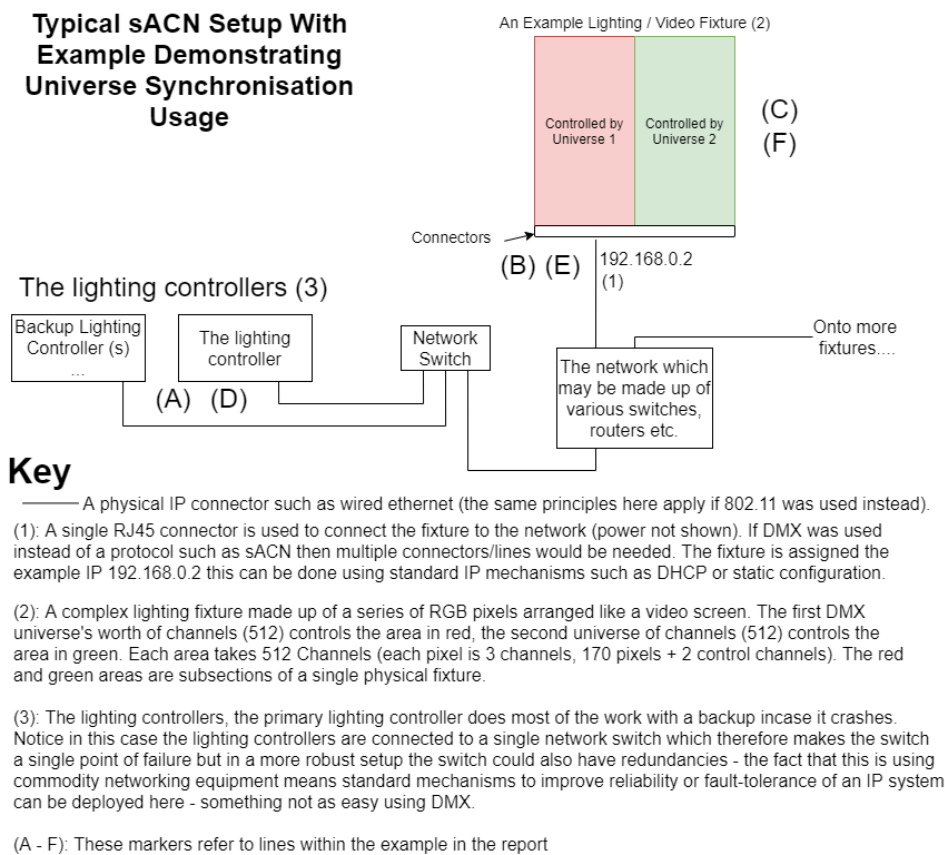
Typical sACN Setup With Example Demonstrating Universe Synchronisation Usage

An Example Lighting / Video Fixture (2)

Controlled by Universe 1

Controlled by Universe 2

(C)
(F)

Connectors

(B) (E)

192.168.0.2
(1)

The lighting controllers (3)

Backup Lighting Controller (s)
...

The lighting controller

Network Switch

Onto more fixtures....

The network which may be made up of various switches, routers etc.

(A) (D)

Key

A physical IP connector such as wired ethernet (the same principles here apply if 802.11 was used instead).

(1): A single RJ45 connector is used to connect the fixture to the network (power not shown). If DMX was used instead of a protocol such as sACN then multiple connectors/lines would be needed. The fixture is assigned the example IP 192.168.0.2 this can be done using standard IP mechanisms such as DHCP or static configuration.

(2): A complex lighting fixture made up of a series of RGB pixels arranged like a video screen. The first DMX universe's worth of channels (512) controls the area in red, the second universe of channels (512) controls the area in green. Each area takes 512 Channels (each pixel is 3 channels, 170 pixels + 2 control channels). The red and green areas are subsections of a single physical fixture.

(3): The lighting controllers, the primary lighting controller does most of the work with a backup incase it crashes. Notice in this case the lighting controllers are connected to a single network switch which therefore makes the switch a single point of failure but in a more robust setup the switch could also have redundancies - the fact that this is using commodity networking equipment means standard mechanisms to improve reliability or fault-tolerance of an IP system can be deployed here - something not as easy using DMX.

(A - F): These markers refer to lines within the example in the report